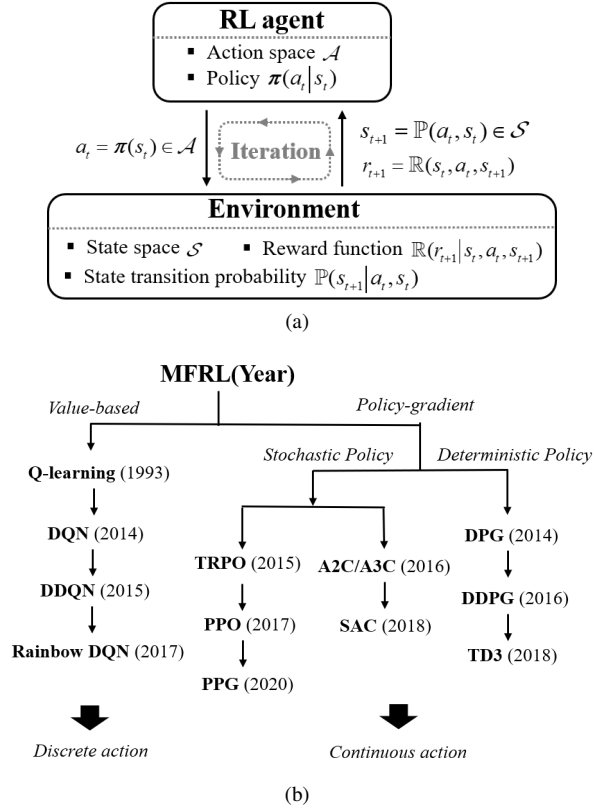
RL agent

▪ Action space $\mathcal{A}$
▪ Policy $\boldsymbol{\pi}(a_t|s_t)$

$a_t = \boldsymbol{\pi}(s_t) \in \mathcal{A}$

Iteration

$s_{t+1} = \mathbb{P}(a_t, s_t) \in \mathcal{S}$
$r_{t+1} = \mathbb{R}(s_t, a_t, s_{t+1})$

Environment

▪ State space $\mathcal{S}$ ▪ Reward function $\mathbb{R}(r_{t+1}|s_t, a_t, s_{t+1})$
▪ State transition probability $\mathbb{P}(s_{t+1}|a_t, s_t)$

(a)

MFRL(Year)

Value-based

Policy-gradient

Stochastic Policy

Deterministic Policy

Q-learning (1993)

DQN (2014)

DDQN (2015)

Rainbow DQN (2017)

TRPO (2015)

PPO (2017)

PPG (2020)

A2C/A3C (2016)

SAC (2018)

DPG (2014)

DDPG (2016)

TD3 (2018)

Discrete action

Continuous action

(b)